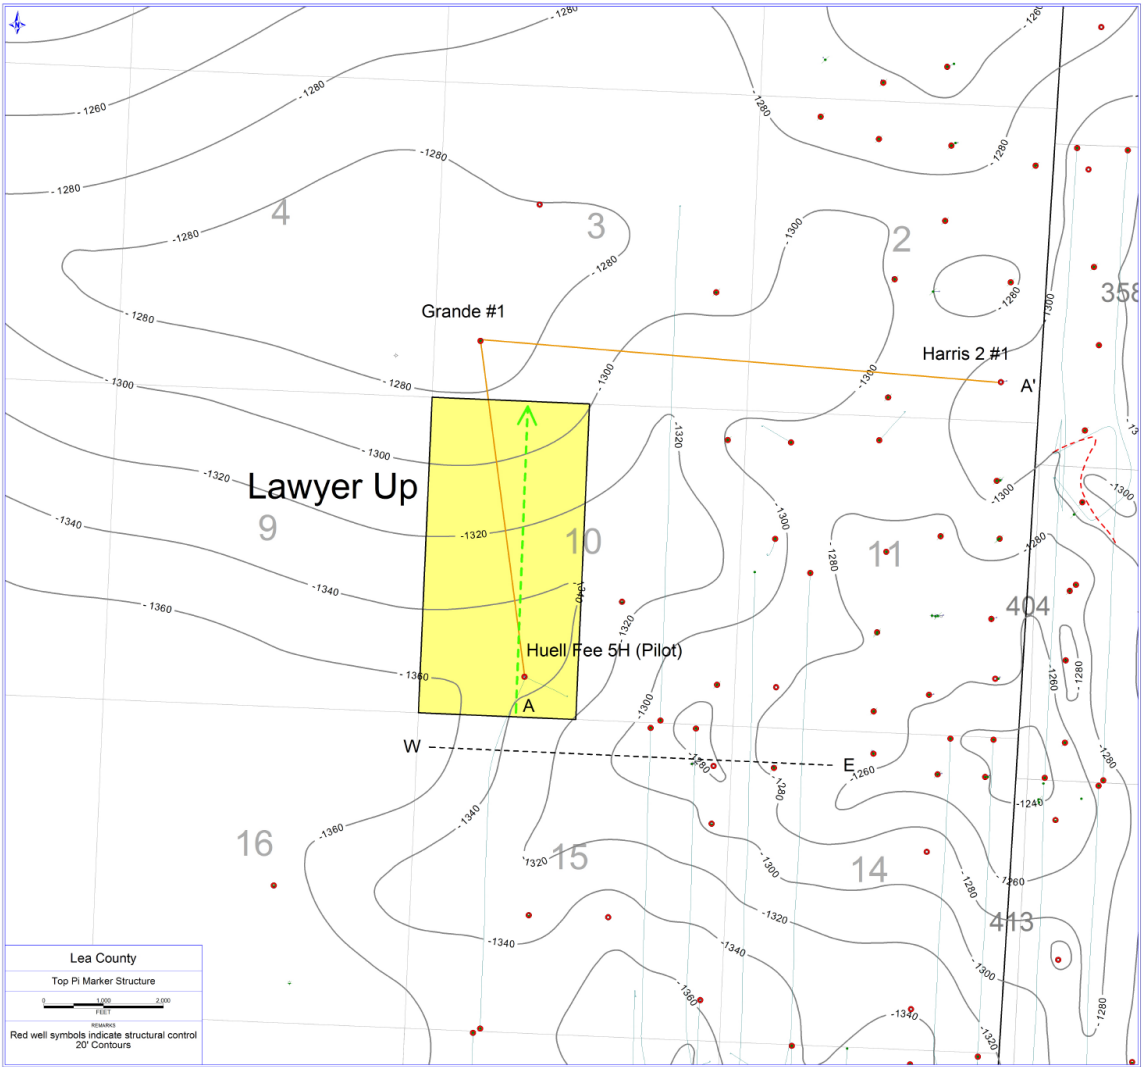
-1280
-1260
-1280
-1280
-1280
4
3
2
-1300
-1280
-1280
358
-1280
Grande #1
-1300
Harris 2 #1
-1300
-1280
A'
-1300
-1320
-1300
-1320
-1300
Lawyer Up
-1340
9
-1320
10
-1300
-1280
11
-1280
-1340
-1360
-1340
404
Huell Fee 5H (Pilot)
-1260
-1280
-1360
-1300
A
W
E
-1260
-1280
-1280
-1240
-1360
16
-1340
-1320
15
-1300
14
-1280
-1260
-1320
413
-1340
-1340
-1300
-1360
-1340
-1320
-1280
Lea County
Top Pi Marker Structure
0 1,000 2,000
FEET
REMARKS
Red well symbols indicate structural control
20' Contours